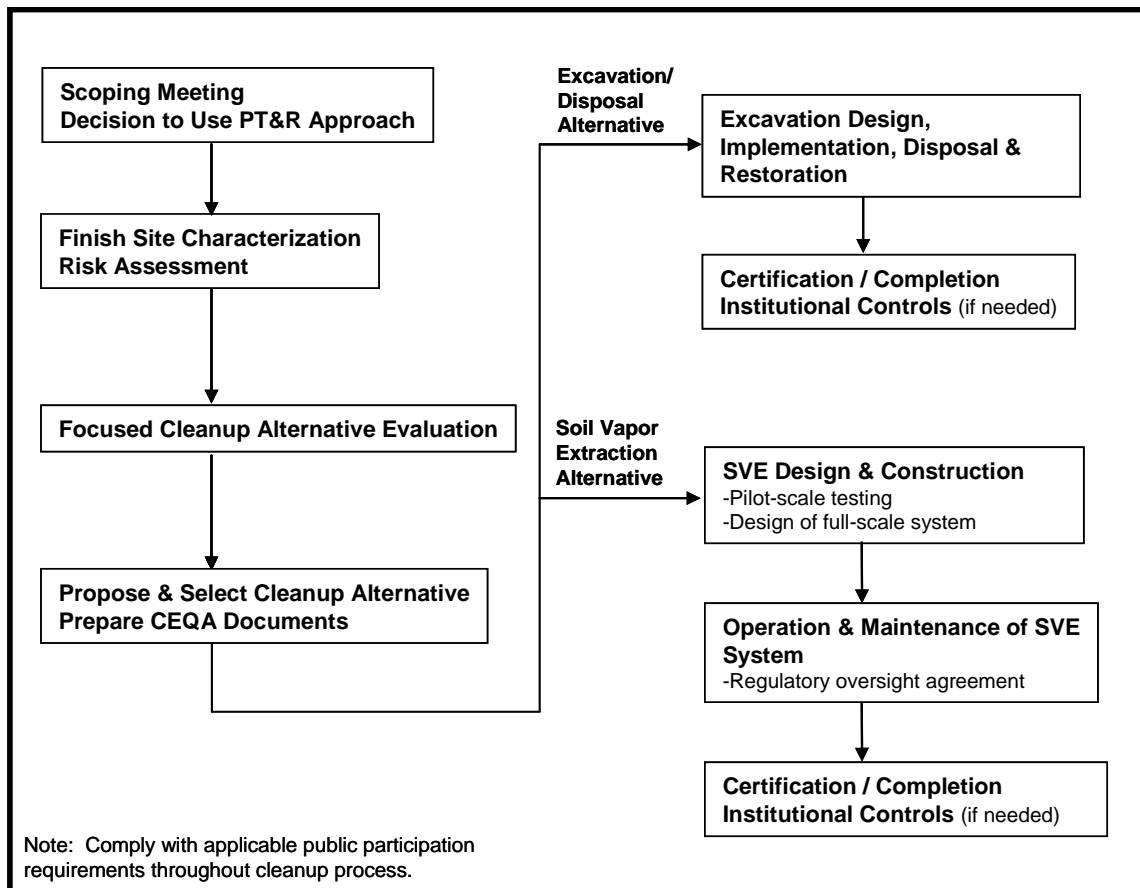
Scoping Meeting
Decision to Use PT&R Approach

Finish Site Characterization
Risk Assessment

Focused Cleanup Alternative Evaluation

Propose & Select Cleanup Alternative
Prepare CEQA Documents

Excavation/ Disposal Alternative

Excavation Design, Implementation, Disposal & Restoration

Certification / Completion
Institutional Controls (if needed)

Soil Vapor Extraction Alternative

SVE Design & Construction
-Pilot-scale testing
-Design of full-scale system

Operation & Maintenance of SVE System
-Regulatory oversight agreement

Certification / Completion
Institutional Controls (if needed)

Note: Comply with applicable public participation requirements throughout cleanup process.